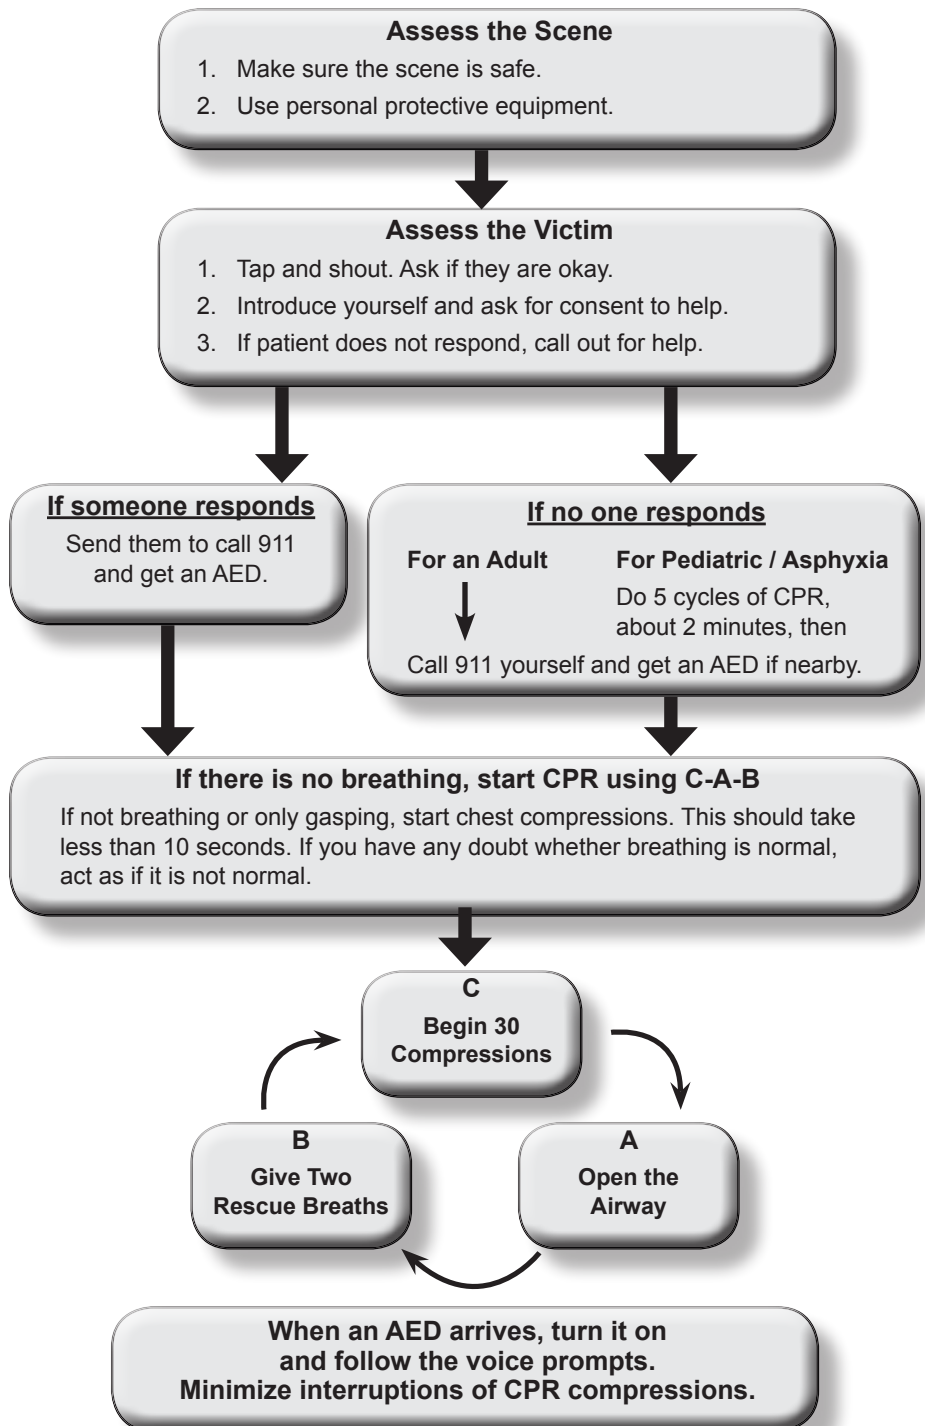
**Assess the Scene**

1. Make sure the scene is safe.
2. Use personal protective equipment.

**Assess the Victim**

1. Tap and shout. Ask if they are okay.
2. Introduce yourself and ask for consent to help.
3. If patient does not respond, call out for help.

**If someone responds**

Send them to call 911 and get an AED.

**If no one responds**

**For an Adult**

**For Pediatric / Asphyxia**

Do 5 cycles of CPR, about 2 minutes, then

Call 911 yourself and get an AED if nearby.

**If there is no breathing, start CPR using C-A-B**

If not breathing or only gasping, start chest compressions. This should take less than 10 seconds. If you have any doubt whether breathing is normal, act as if it is not normal.

**C**
**Begin 30 Compressions**

**A**
**Open the Airway**

**B**
**Give Two Rescue Breaths**

**When an AED arrives, turn it on and follow the voice prompts. Minimize interruptions of CPR compressions.**